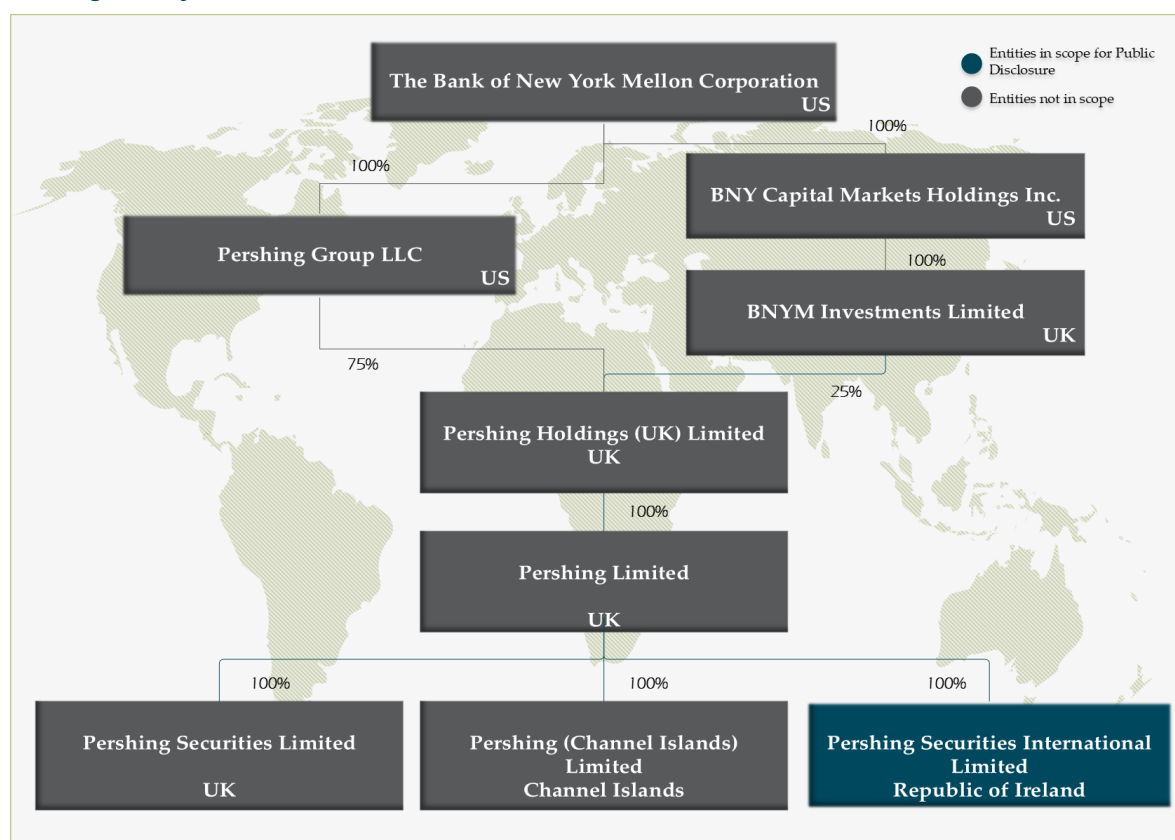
The Bank of New York Mellon Corporation
US

Entities in scope for Public Disclosure

Entities not in scope

100%

100%

BNY Capital Markets Holdings Inc.
US

Pershing Group LLC
US

100%

BNYM Investments Limited
UK

75%

25%

Pershing Holdings (UK) Limited
UK

100%

Pershing Limited
UK

100%

100%

100%

Pershing Securities Limited
UK

Pershing (Channel Islands) Limited
Channel Islands

Pershing Securities International Limited
Republic of Ireland